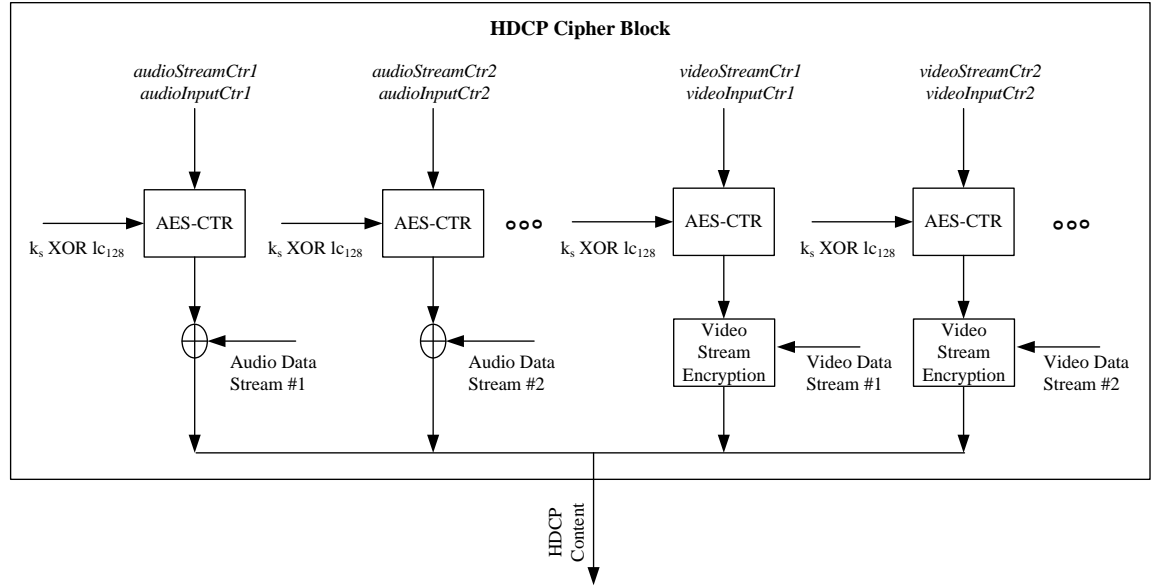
HDCP Cipher Block

audioStreamCtr1
audioInputCtr1

audioStreamCtr2
audioInputCtr2

videoStreamCtr1
videoInputCtr1

videoStreamCtr2
videoInputCtr2

AES-CTR

AES-CTR

AES-CTR

AES-CTR

$k_s$ XOR $lc_{128}$

$k_s$ XOR $lc_{128}$

$k_s$ XOR $lc_{128}$

$k_s$ XOR $lc_{128}$

Audio Data Stream #1

Audio Data Stream #2

Video Stream Encryption

Video Data Stream #1

Video Stream Encryption

Video Data Stream #2

HDCP Content